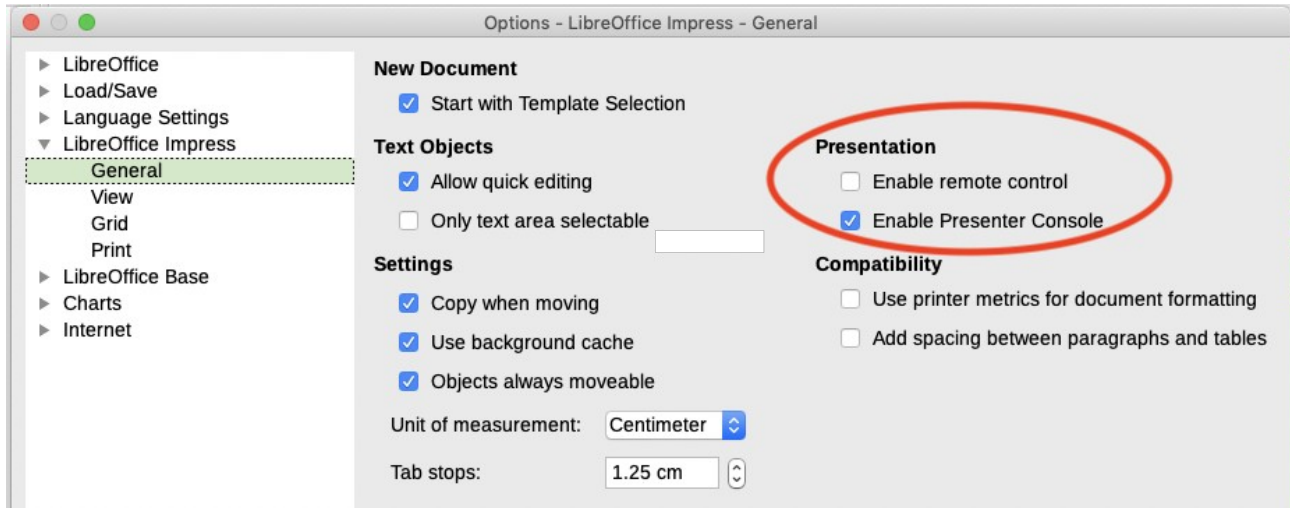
Options - LibreOffice Impress - General

LibreOffice
Load/Save
Language Settings
LibreOffice Impress
General
View
Grid
Print
LibreOffice Base
Charts
Internet

New Document
Start with Template Selection

Text Objects
Allow quick editing
Only text area selectable

Settings
Copy when moving
Use background cache
Objects always moveable

Unit of measurement: Centimeter

Tab stops: 1.25 cm

Presentation
Enable remote control
Enable Presenter Console

Compatibility
Use printer metrics for document formatting
Add spacing between paragraphs and tables